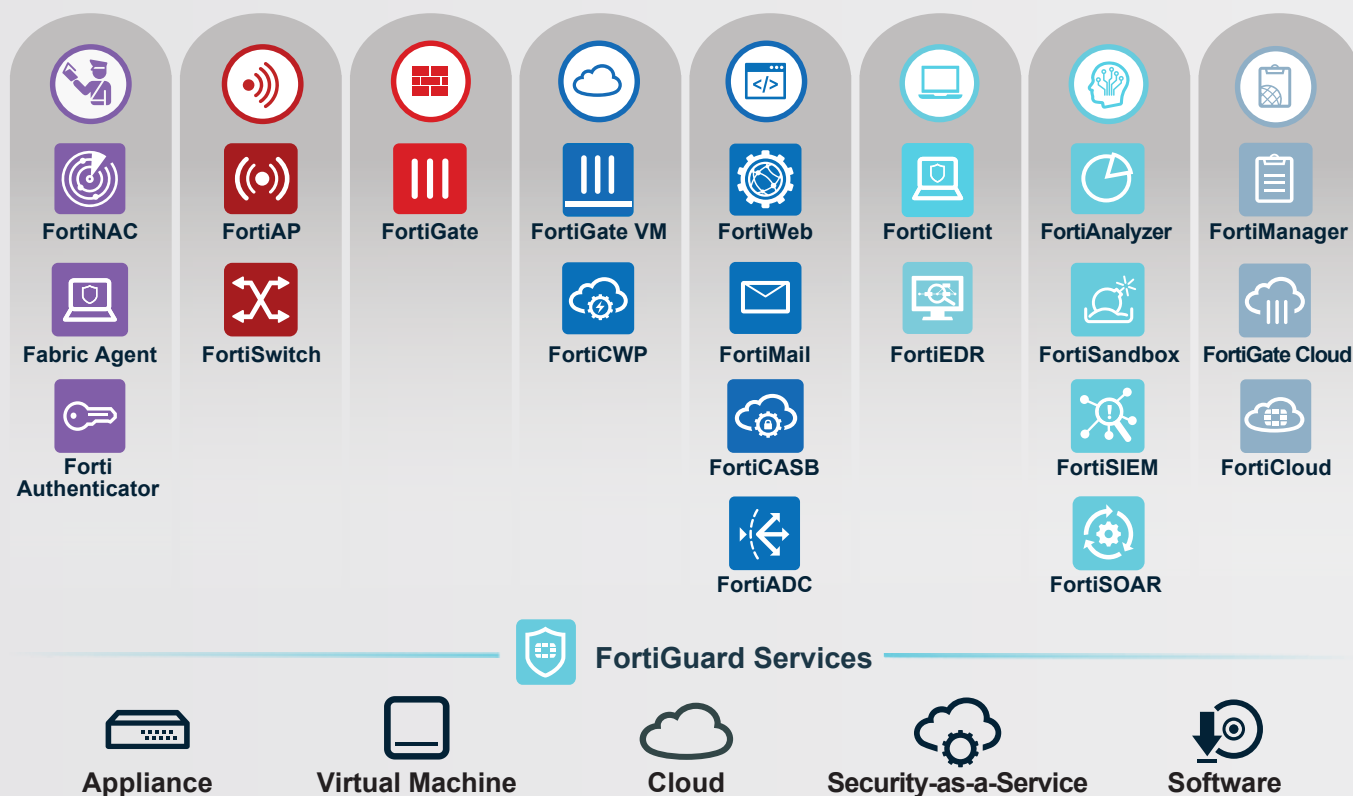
FortiNAC

Fabric Agent

Forti Authenticator

FortiAP

FortiSwitch

FortiGate

FortiGate VM

FortiCWP

FortiWeb

FortiMail

FortiCASB

FortiADC

FortiClient

FortiEDR

FortiAnalyzer

FortiSandbox

FortiSIEM

FortiSOAR

FortiManager

FortiGate Cloud

FortiCloud

FortiGuard Services

Appliance

Virtual Machine

Cloud

Security-as-a-Service

Software